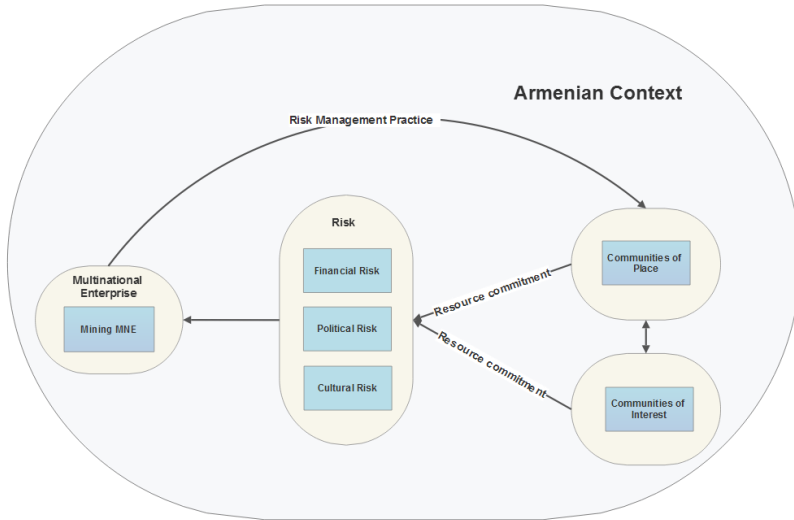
Armenian Context

Risk Management Practice

Multinational Enterprise

Mining MNE

Risk

Financial Risk

Political Risk

Cultural Risk

Resource commitment

Resource commitment

Communities of Place

Communities of Interest